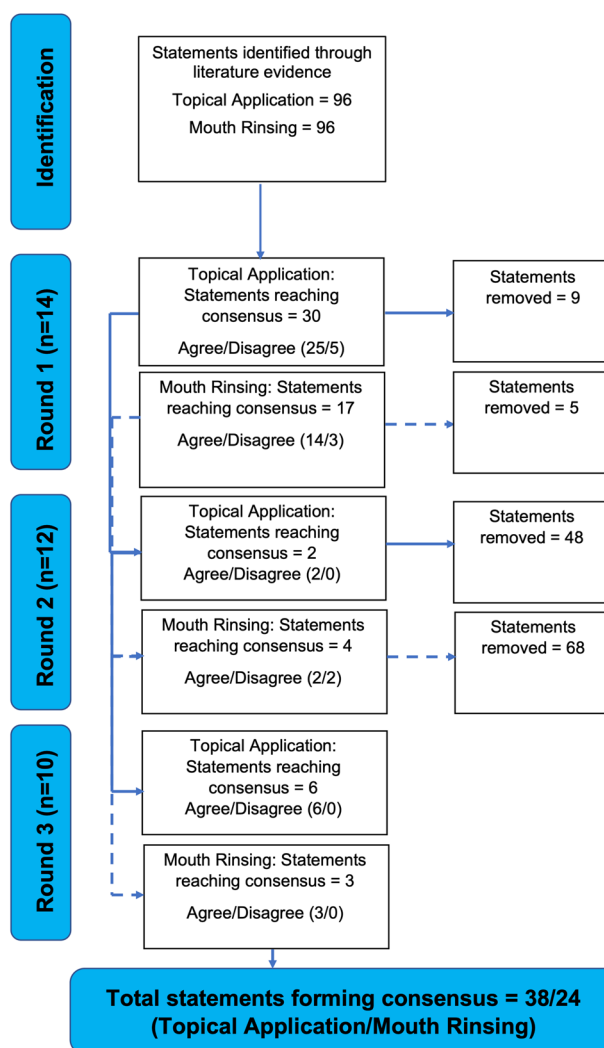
Identification

Statements identified through literature evidence

Topical Application = 96

Mouth Rinsing = 96

Round 1 (n=14)

Topical Application: Statements reaching consensus = 30

Agree/Disagree (25/5)

Statements removed = 9

Mouth Rinsing: Statements reaching consensus = 17

Agree/Disagree (14/3)

Statements removed = 5

Round 2 (n=12)

Topical Application: Statements reaching consensus = 2

Agree/Disagree (2/0)

Statements removed = 48

Mouth Rinsing: Statements reaching consensus = 4

Agree/Disagree (2/2)

Statements removed = 68

Round 3 (n=10)

Topical Application: Statements reaching consensus = 6

Agree/Disagree (6/0)

Mouth Rinsing: Statements reaching consensus = 3

Agree/Disagree (3/0)

Total statements forming consensus = 38/24 (Topical Application/Mouth Rinsing)